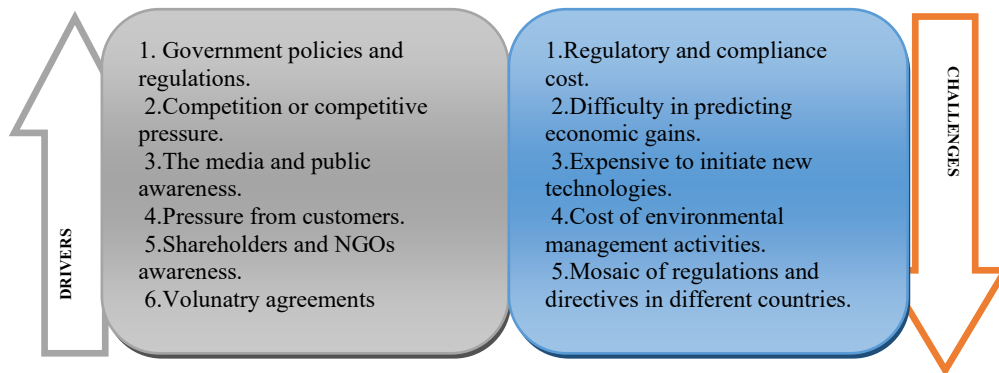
DRIVERS

1. Government policies and regulations.
2.Competition or competitive pressure.
3.The media and public awareness.
4.Pressure from customers.
5.Shareholders and NGOs awareness.
6.Volunatry agreements

1.Regulatory and compliance cost.
2.Difficulty in predicting economic gains.
3.Expensive to initiate new technologies.
4.Cost of environmental management activities.
5.Mosaic of regulations and directives in different countries.

CHALLENGES